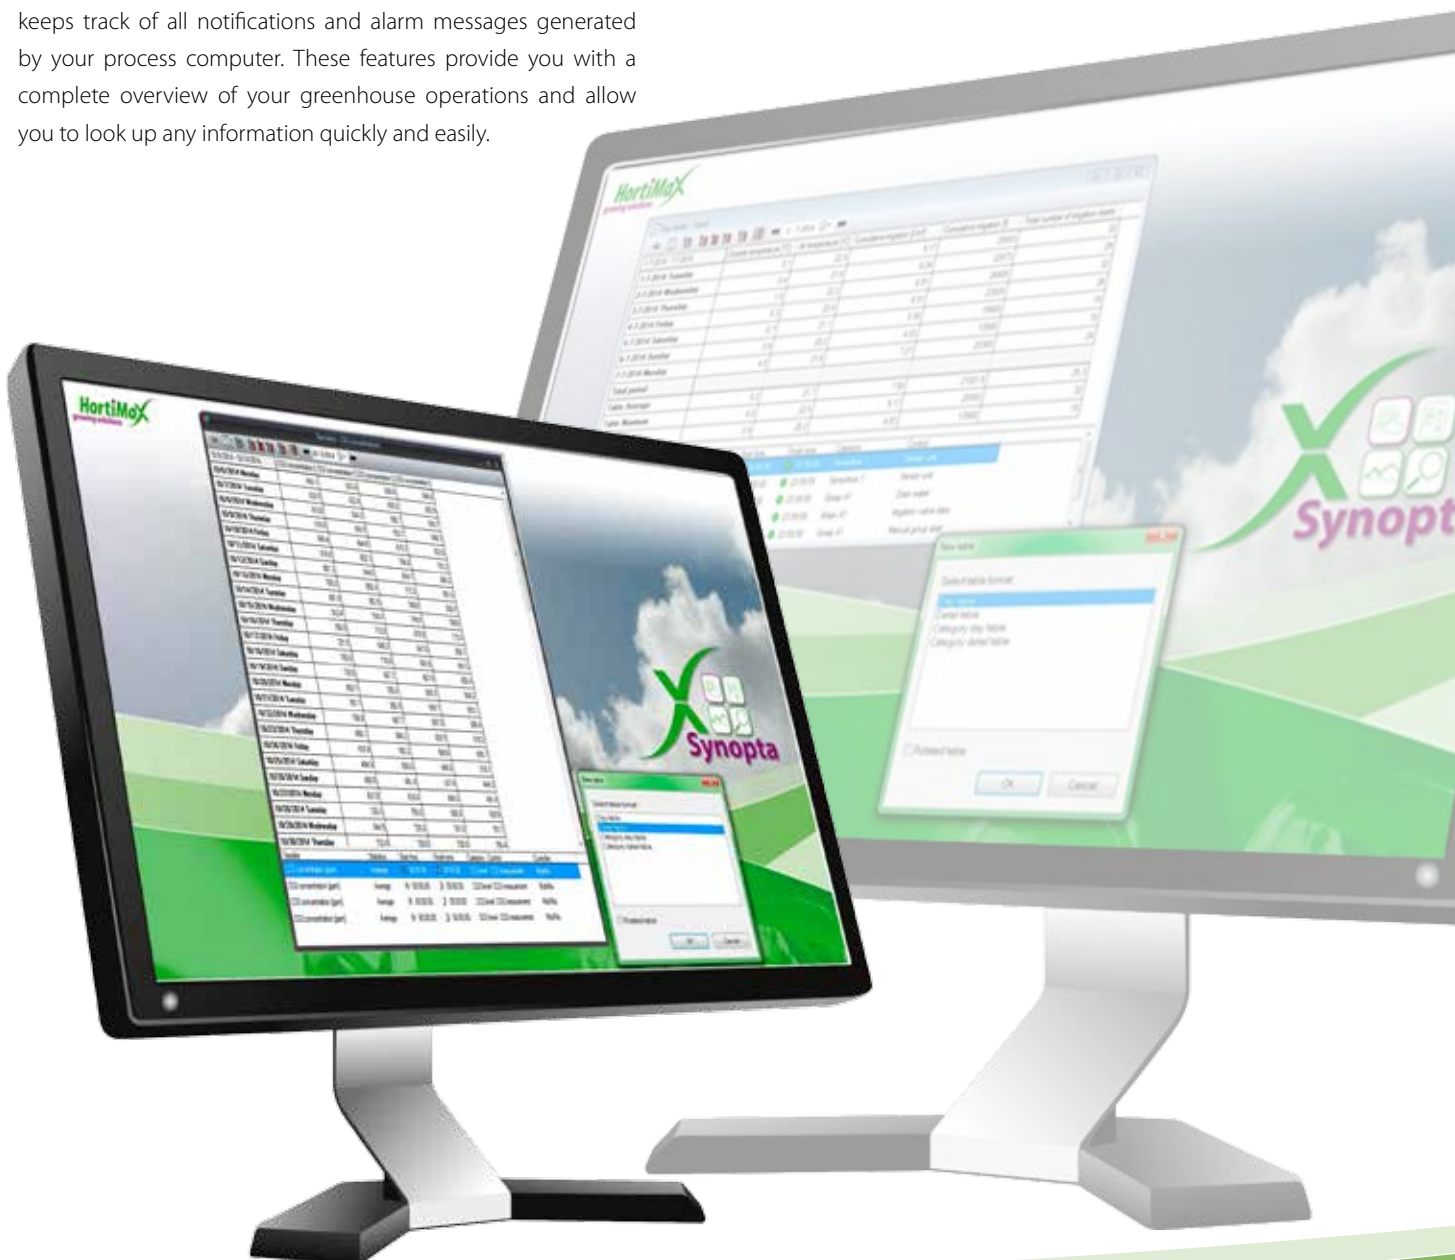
keeps track of all notifications and alarm messages generated by your process computer. These features provide you with a complete overview of your greenhouse operations and allow you to look up any information quickly and easily.

HortiMaX

Synopta

New table

Select table format

Day table

Detail table

Category day table

Category detail table

Rotated table

OK

Cancel

HortiMaX

Synopta